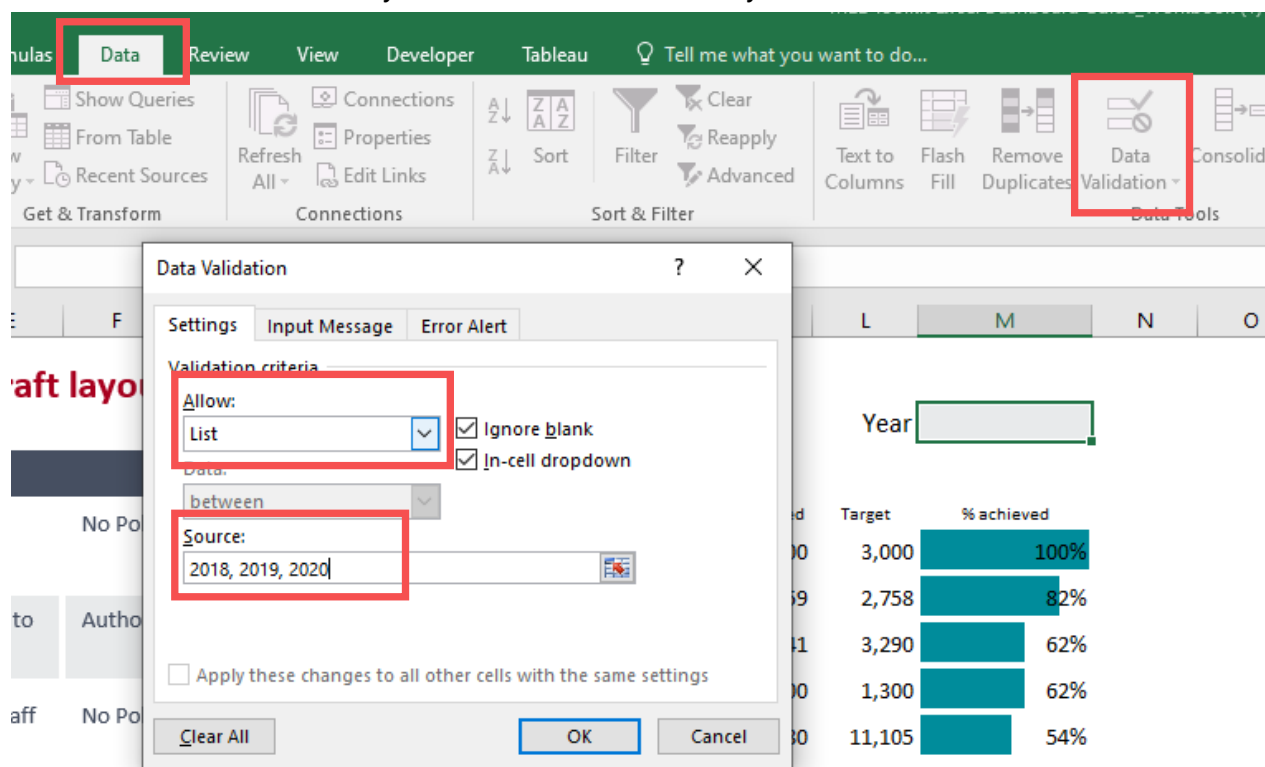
nulas Data Review View Developer Tableau Tell me what you want to do...

Show Queries
From Table
Recent Sources
Get & Transform

Refresh All
Connections
Properties
Edit Links
Connections

Sort
Filter
Clear
Reapply
Advanced
Sort & Filter

Text to Columns
Flash Fill
Remove Duplicates
Data Validation
Consolid
Data Tools

Data Validation ? ×

Settings Input Message Error Alert

Validation criteria
Allow:
List
Ignore blank
In-cell dropdown
Data:
between
Source:
2018, 2019, 2020

Apply these changes to all other cells with the same settings

Clear All OK Cancel

E F L M N O

raft layou

Year

No Po

to Autho

aff No Po

| d | Target | % achieved |
|---|---|---|
| 00 | 3,000 | 100% |
| 59 | 2,758 | 82% |
| 41 | 3,290 | 62% |
| 00 | 1,300 | 62% |
| 30 | 11,105 | 54% |